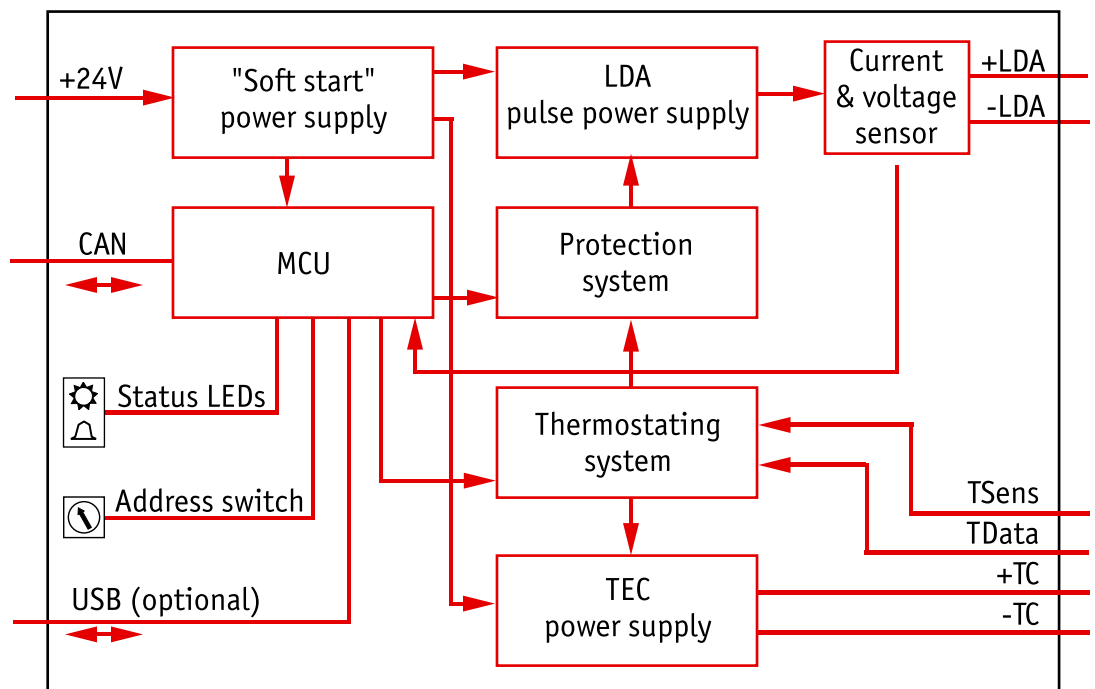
+24V

"Soft start" power supply

LDA pulse power supply

Current & voltage sensor

+LDA

-LDA

CAN

MCU

Protection system

Status LEDs

Thermostating system

Address switch

TSens

TData

+TC

USB (optional)

TEC power supply

-TC